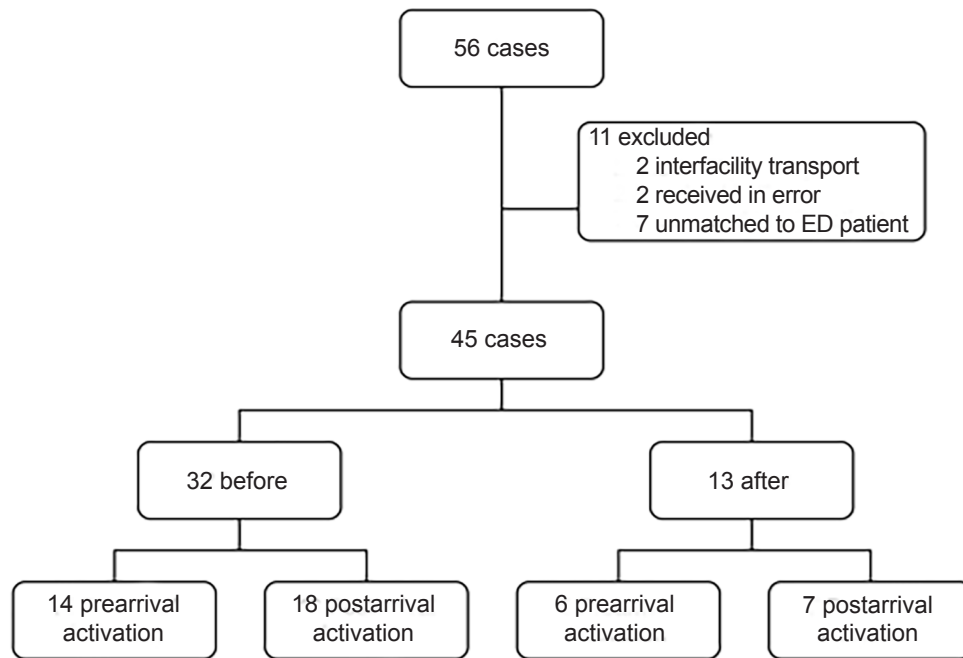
56 cases

11 excluded
2 interfacility transport
2 received in error
7 unmatched to ED patient

45 cases

32 before

13 after

14 prearrival activation

18 postarrival activation

6 prearrival activation

7 postarrival activation